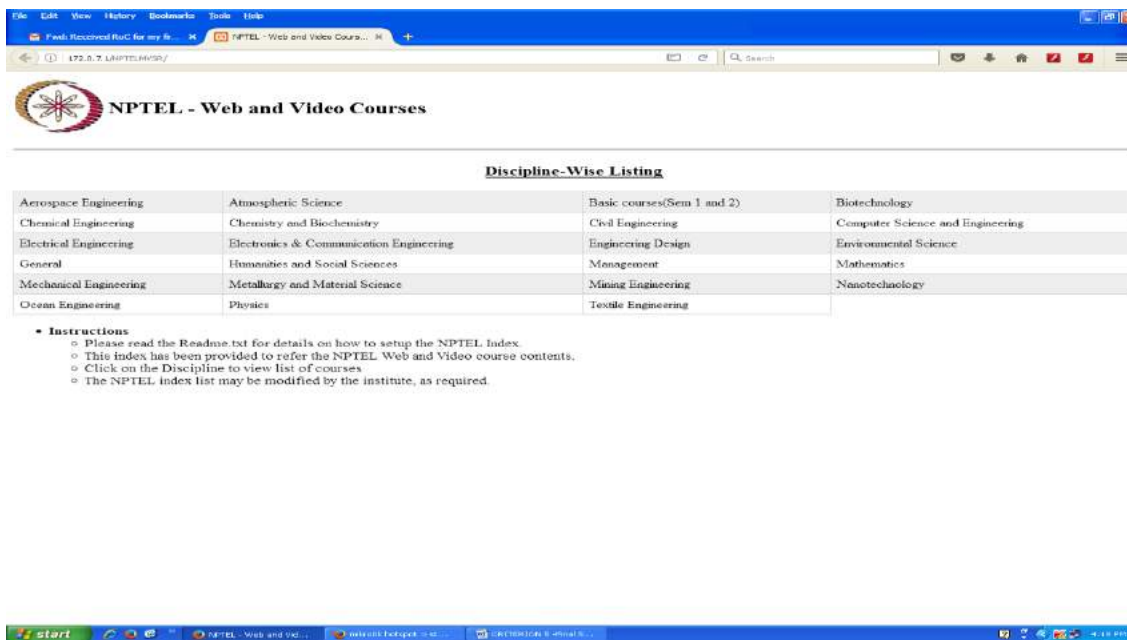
File Edit View History Bookmarks Tools Help

Fwd: Received RuC for my fi... × NPTEL - Web and Video Cours... × +

172.0.7.1/NPTELMVSR/

Search

NPTEL - Web and Video Courses

Discipline-Wise Listing

| | | | |
|---|---|---|---|
| Aerospace Engineering | Atmospheric Science | Basic courses(Sem 1 and 2) | Biotechnology |
| Chemical Engineering | Chemistry and Biochemistry | Civil Engineering | Computer Science and Engineering |
| Electrical Engineering | Electronics & Communication Engineering | Engineering Design | Environmental Science |
| General | Humanities and Social Sciences | Management | Mathematics |
| Mechanical Engineering | Metallurgy and Material Science | Mining Engineering | Nanotechnology |
| Ocean Engineering | Physics | Textile Engineering | |

• Instructions
◦ Please read the Readme.txt for details on how to setup the NPTEL Index.
◦ This index has been provided to refer the NPTEL Web and Video course contents.
◦ Click on the Discipline to view list of courses
◦ The NPTEL index list may be modified by the institute, as required.

start NPTEL - Web and Vid... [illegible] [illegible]

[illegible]